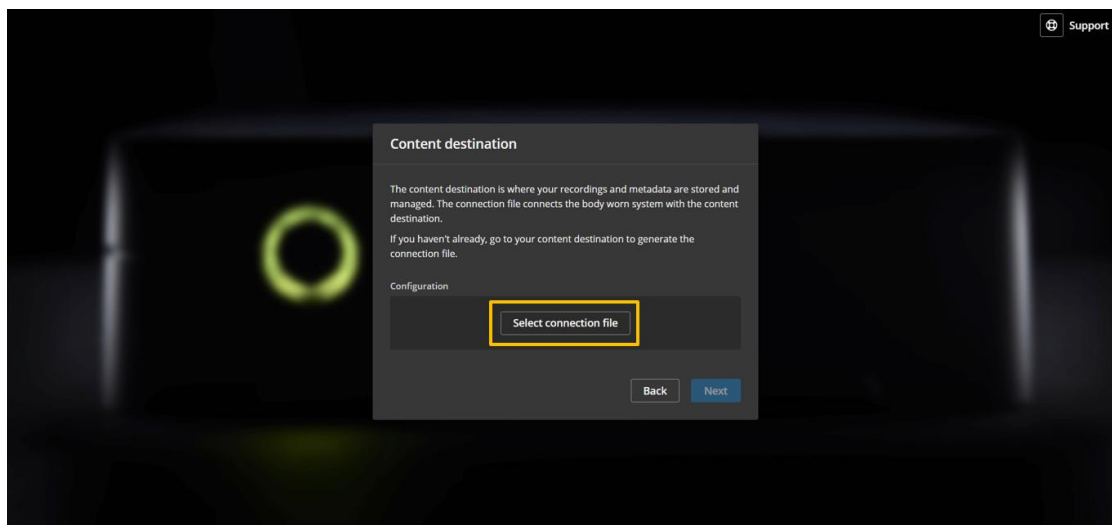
Support

Content destination

The content destination is where your recordings and metadata are stored and managed. The connection file connects the body worn system with the content destination.

If you haven't already, go to your content destination to generate the connection file.

Configuration

Select connection file

Back

Next